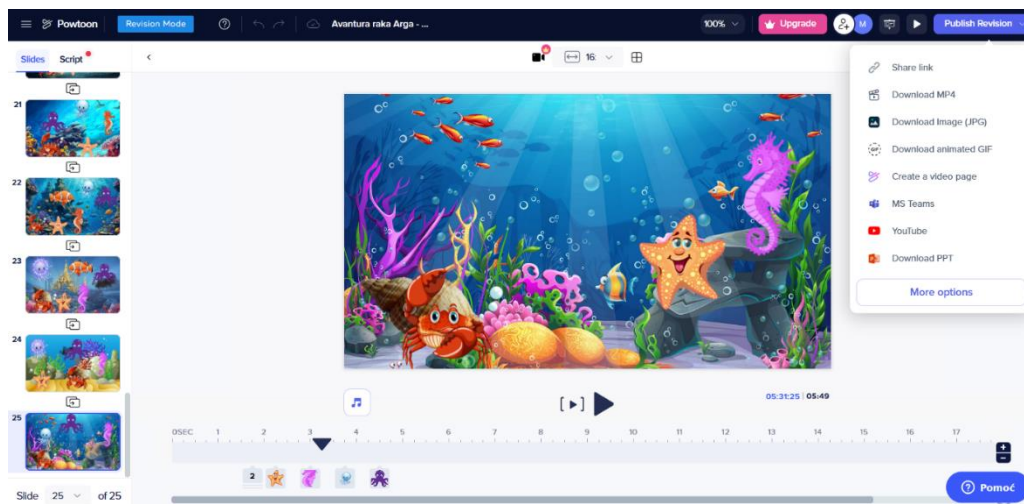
Powtoon Revision Mode Avantura raka Arga - ... 100% Upgrade M Publish Revision

Slides Script

21
22
23
24
25

16:

Share link
Download MP4
Download Image (JPG)
Download animated GIF
Create a video page
MS Teams
YouTube
Download PPT
More options

05:31:25 | 05:49

0SEC 1 2 3 4 5 6 7 8 9 10 11 12 13 14 15 16 17

2

Slide 25 of 25

Pomoć